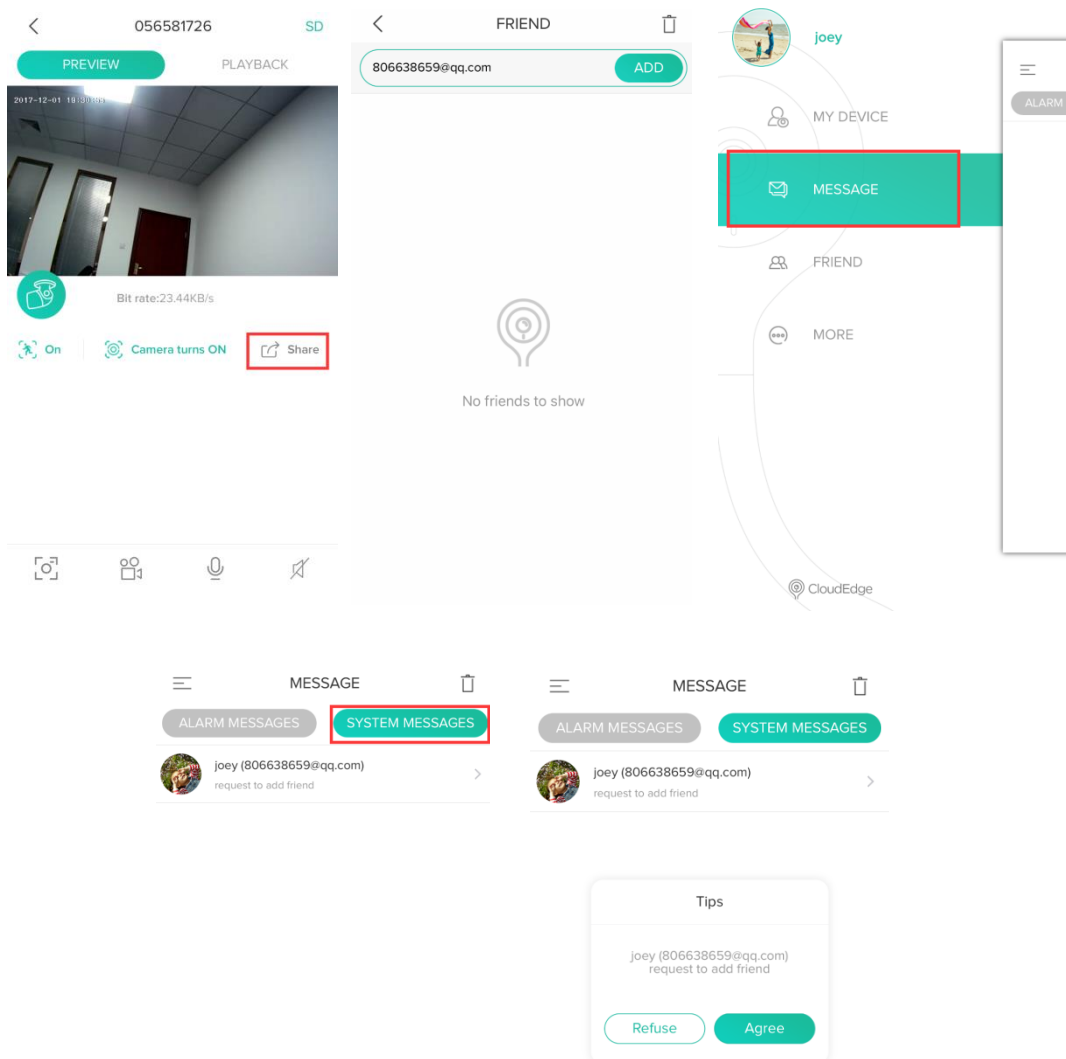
056581726 SD

PREVIEW PLAYBACK

2017-12-01 19:30:05

Bit rate:23.44KB/s

On Camera turns ON Share

FRIEND

806638659@qq.com ADD

No friends to show

joey

MY DEVICE

MESSAGE

FRIEND

MORE

CloudEdge

ALARM

MESSAGE

ALARM MESSAGES SYSTEM MESSAGES

joey (806638659@qq.com)
request to add friend

MESSAGE

ALARM MESSAGES SYSTEM MESSAGES

joey (806638659@qq.com)
request to add friend

Tips

joey (806638659@qq.com)
request to add friend

Refuse Agree